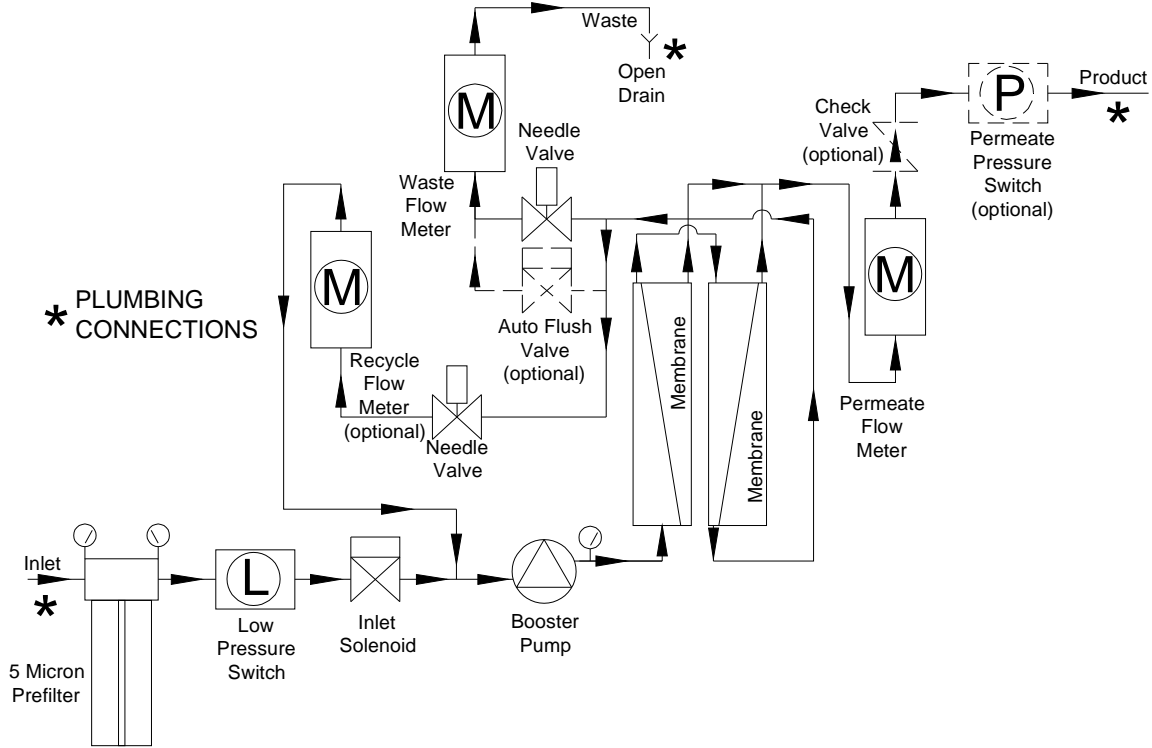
Waste

*

Open Drain

M

Needle Valve

Waste Flow Meter

Check Valve (optional)

P

Product

*

Permeate Pressure Switch (optional)

* PLUMBING CONNECTIONS

M

Auto Flush Valve (optional)

Membrane

Membrane

M

Recycle Flow Meter (optional)

Needle Valve

Permeate Flow Meter

Inlet

*

L

Low Pressure Switch

Inlet Solenoid

Booster Pump

5 Micron Prefilter